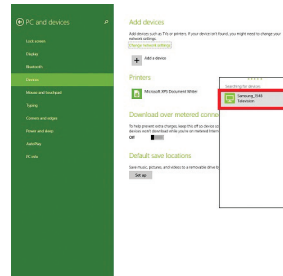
PC and devices

Lock screen
Display
Bluetooth
Devices
Mouse and touchpad
Typing
Corners and edges
Power and sleep
AutoPlay
PC info

Add devices

Add devices such as TVs or printers. If your device isn't found, you might need to change your network settings.

Change network settings

Add a device

Printers

Microsoft XPS Document Writer

Download over metered connections

To help prevent extra charges, keep this off so device software (drivers, info, and apps) for new devices won't download while you're on metered Internet connections.

Off

Default save locations

Save music, pictures, and videos to a removable drive by default.

Set up

Searching for devices

Samsung_TV40
Television